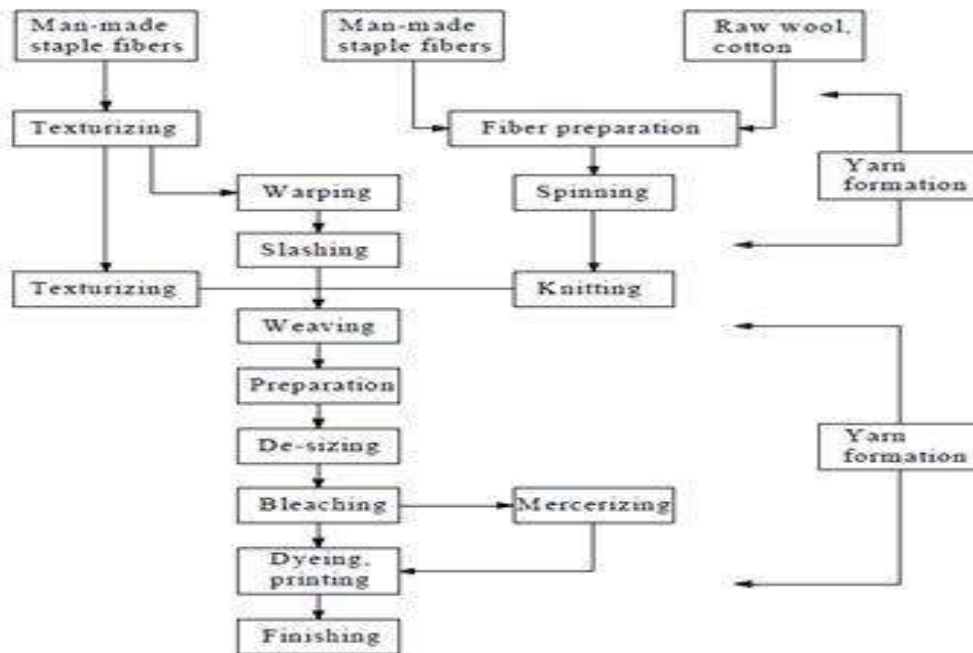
Man-made staple fibers

Man-made staple fibers

Raw wool, cotton

Texturizing

Fiber preparation

Yarn formation

Warping

Spinning

Slashing

Texturizing

Knitting

Weaving

Preparation

De-sizing

Yarn formation

Bleaching

Mercerizing

Dyeing, printing

Finishing